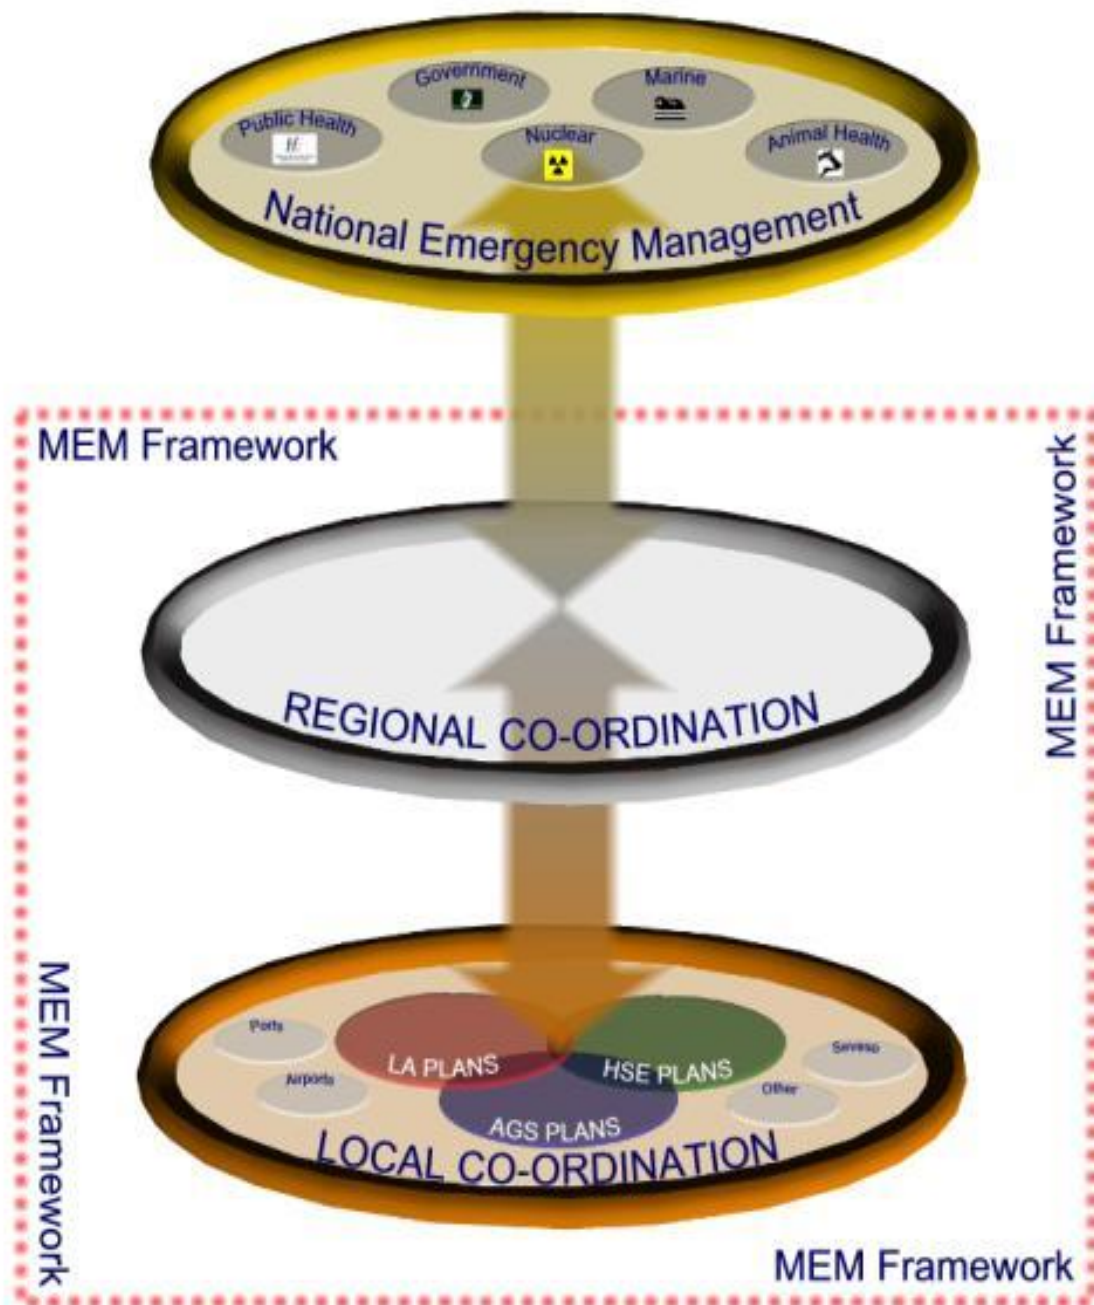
Government
Marine
Public Health
Nuclear
Animal Health
National Emergency Management

MEM Framework

MEM Framework

REGIONAL CO-ORDINATION

MEM Framework

Ports
LA PLANS
HSE PLANS
Seveso
Airports
Other
AGS PLANS
LOCAL CO-ORDINATION

MEM Framework